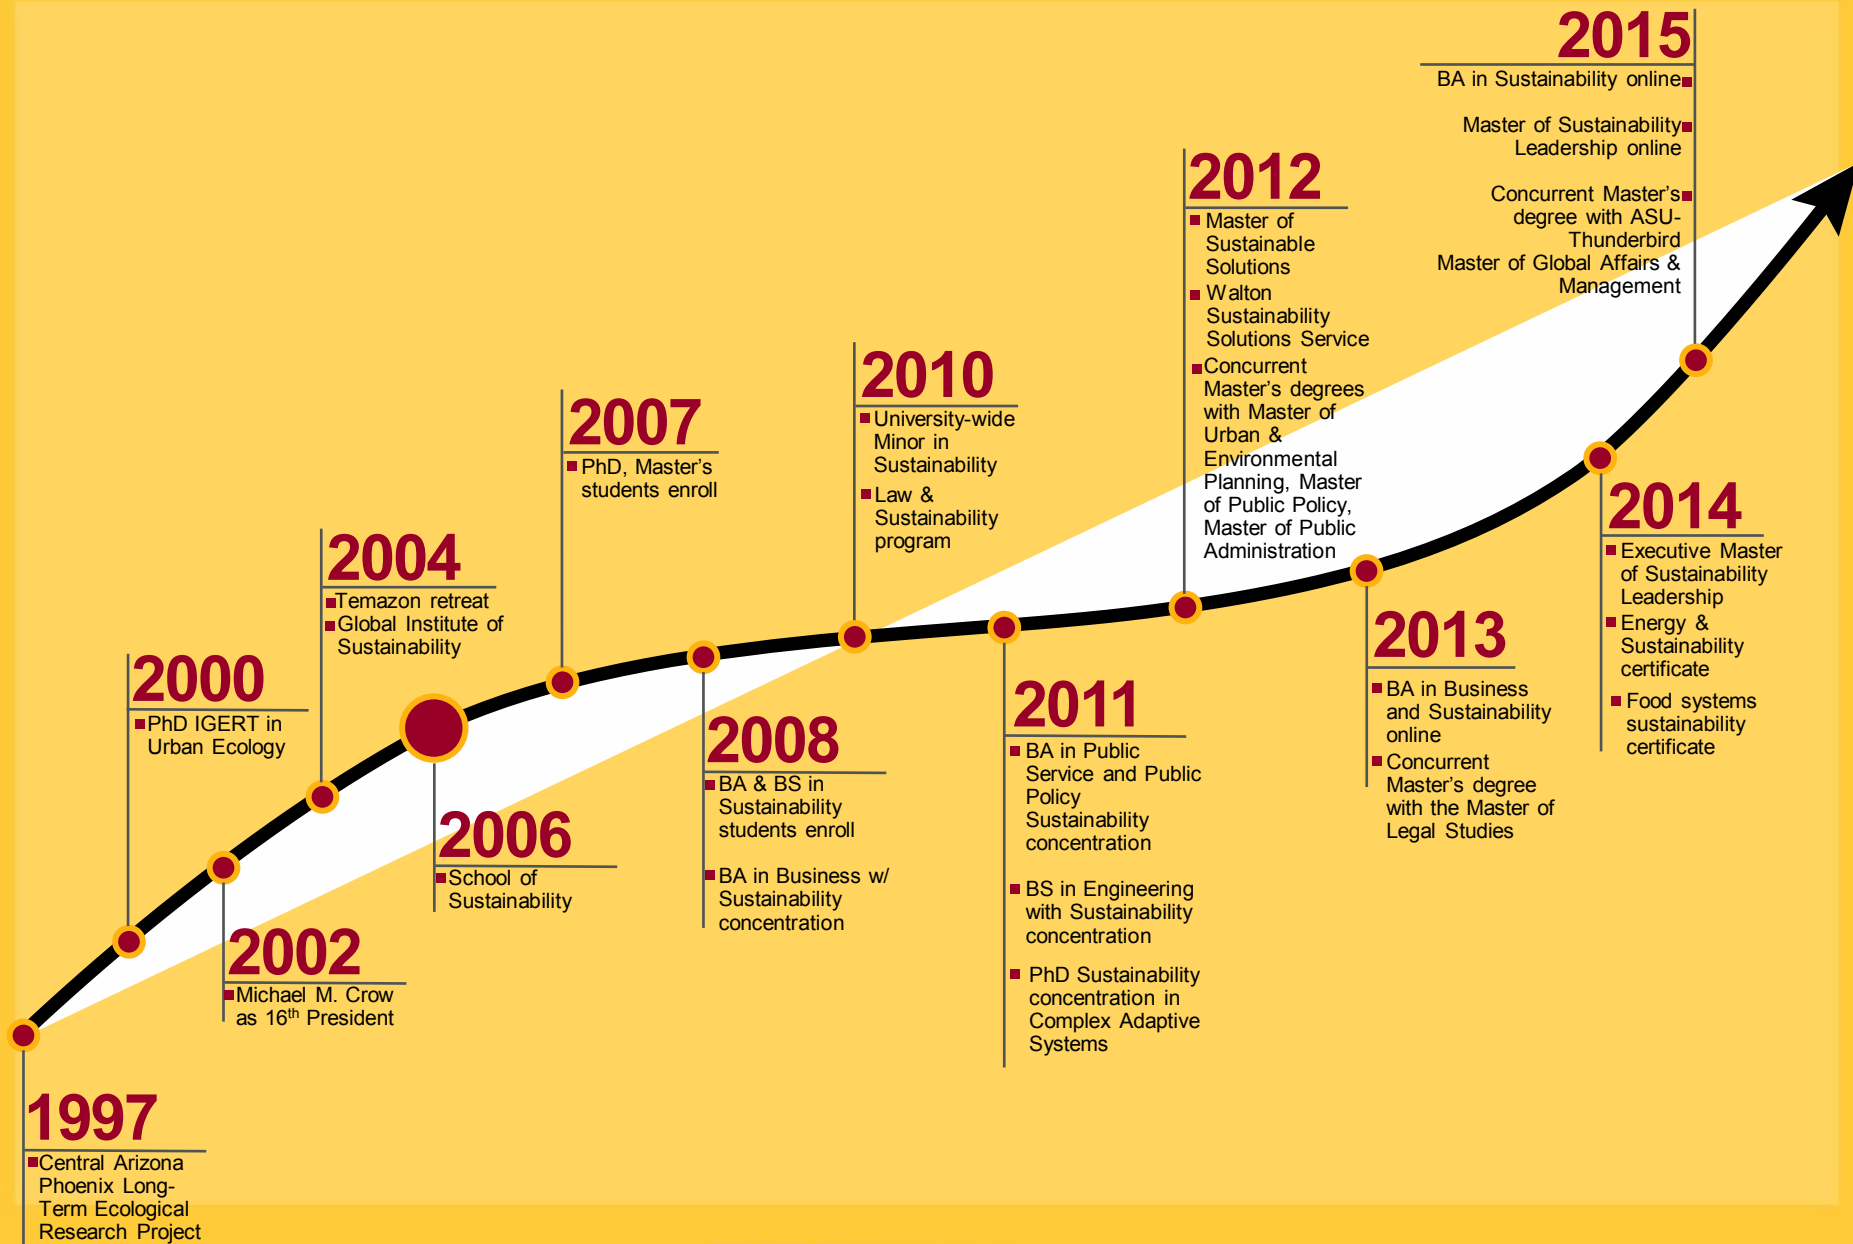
2015
BA in Sustainability online
Master of Sustainability Leadership online
Concurrent Master's degree with ASU-Thunderbird Master of Global Affairs & Management

2012
Master of Sustainable Solutions
Walton Sustainability Solutions Service
Concurrent Master's degrees with Master of Urban & Environmental Planning, Master of Public Policy, Master of Public Administration

2010
University-wide Minor in Sustainability
Law & Sustainability program

2007
PhD, Master's students enroll

2004
Temazon retreat
Global Institute of Sustainability

2000
PhD IGERT in Urban Ecology

2014
Executive Master of Sustainability Leadership
Energy & Sustainability certificate
Food systems sustainability certificate

2013
BA in Business and Sustainability online
Concurrent Master's degree with the Master of Legal Studies

2011
BA in Public Service and Public Policy Sustainability concentration
BS in Engineering with Sustainability concentration
PhD Sustainability concentration in Complex Adaptive Systems

2008
BA & BS in Sustainability students enroll
BA in Business w/ Sustainability concentration

2006
School of Sustainability

2002
Michael M. Crow as 16$^{th}$ President

1997
Central Arizona Phoenix Long-Term Ecological Research Project